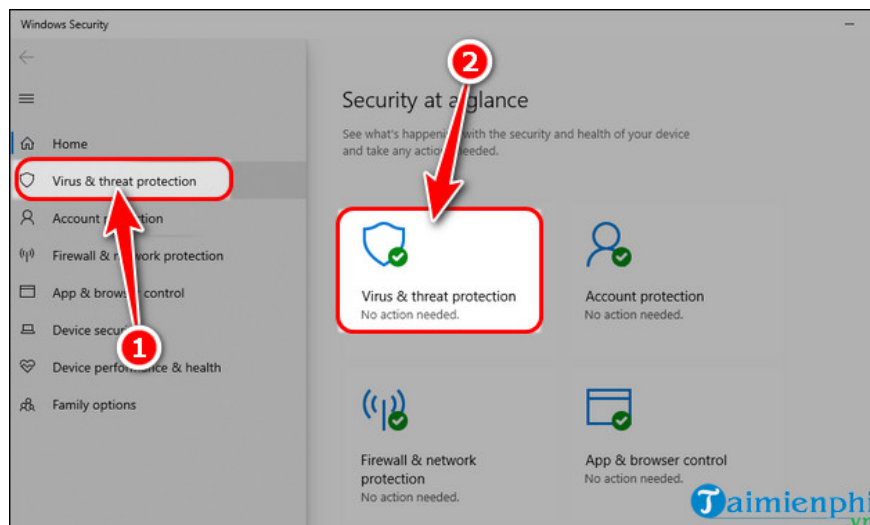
Windows Security

Home

Virus & threat protection

Account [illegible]tection

Firewall & n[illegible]ork protection

App & brow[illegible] control

Device secu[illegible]

Device perfo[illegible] & health

Family options

1

2

Security at a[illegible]lance

See what's happen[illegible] with the security and health of your device and take any actio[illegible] needed.

Virus & threat protection
No action needed.

Account protection
No action needed.

Firewall & network protection
No action needed.

App & browser control
No action needed.

Taimienphi